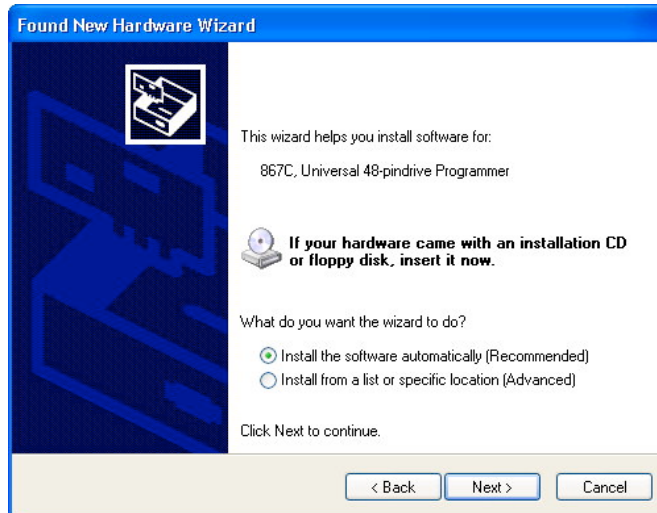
Found New Hardware Wizard

This wizard helps you install software for:

867C, Universal 48-pindrive Programmer

If your hardware came with an installation CD or floppy disk, insert it now.

What do you want the wizard to do?

Install the software automatically (Recommended)
Install from a list or specific location (Advanced)

Click Next to continue.

< Back
Next >
Cancel